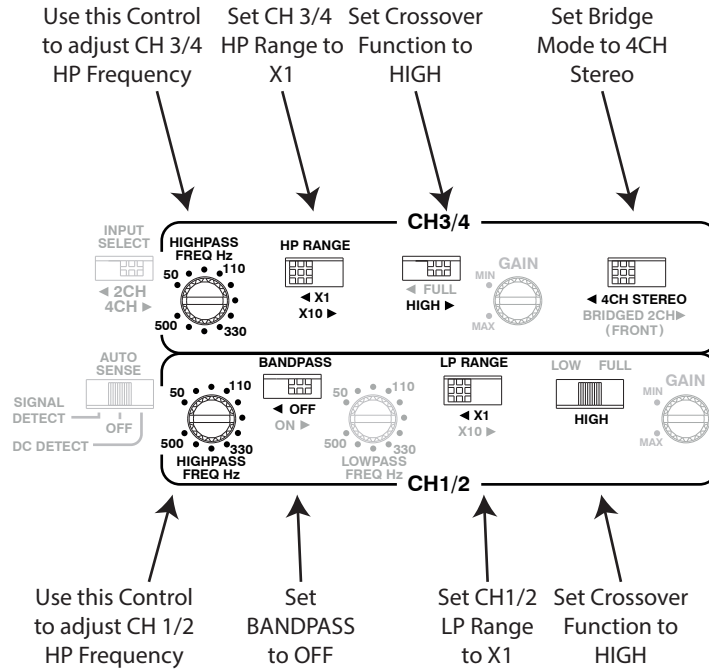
Use this Control to adjust CH 3/4 HP Frequency

Set CH 3/4 HP Range to X1

Set Crossover Function to HIGH

Set Bridge Mode to 4CH Stereo

CH3/4

INPUT SELECT
◄ 2CH
4CH ►

HIGHPASS FREQ Hz
50
110
500
330

HP RANGE
◄ X1
X10 ►

◄ FULL
HIGH ►

GAIN
MIN
MAX

◄ 4CH STEREO
BRIDGED 2CH►
(FRONT)

AUTO SENSE
SIGNAL DETECT
OFF
DC DETECT

50
110
500
330
HIGHPASS FREQ Hz

BANDPASS
◄ OFF
ON ►

50
110
500
330
LOWPASS FREQ Hz

LP RANGE
◄ X1
X10 ►

LOW FULL
HIGH

GAIN
MIN
MAX

CH1/2

Use this Control to adjust CH 1/2 HP Frequency

Set BANDPASS to OFF

Set CH1/2 LP Range to X1

Set Crossover Function to HIGH